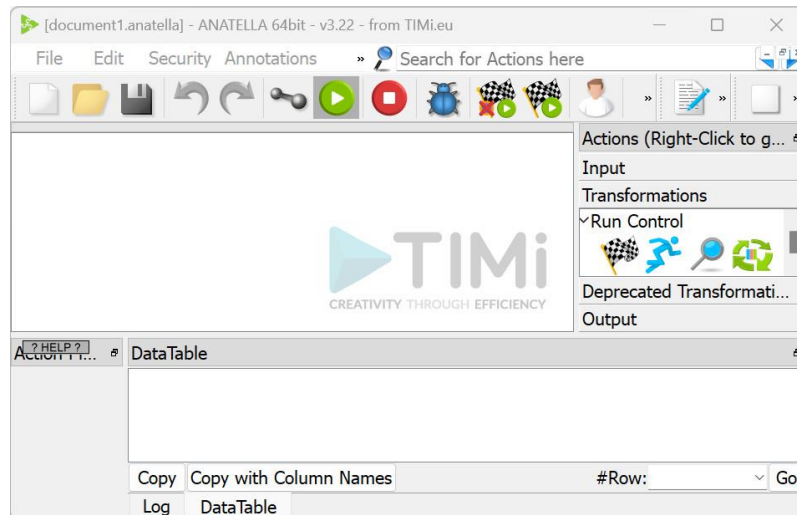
[document1.anatella] - ANATELLA 64bit - v3.22 - from TIMi.eu

File Edit Security Annotations » Search for Actions here

Actions (Right-Click to g...
Input
Transformations
Run Control
Deprecated Transformati...
Output

TIMi
CREATIVITY THROUGH EFFICIENCY

Action Pl... ? HELP ?
DataTable

Copy Copy with Column Names #Row: Go
Log DataTable